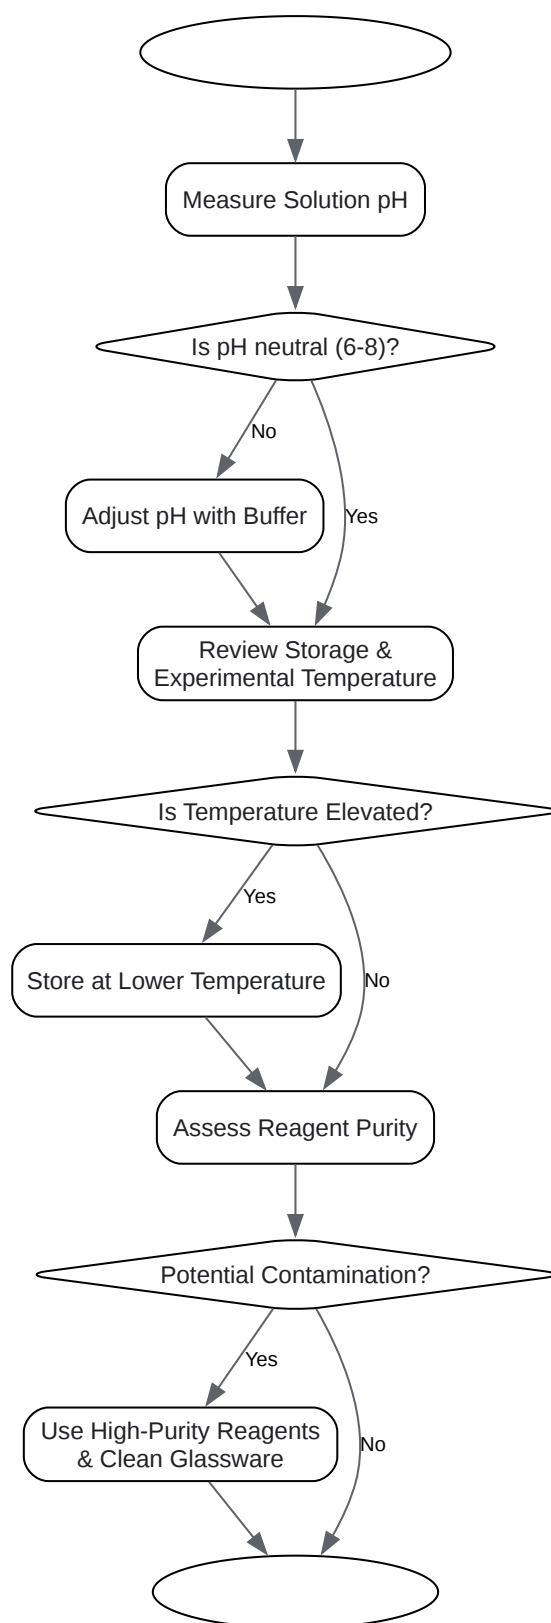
Measure Solution pH

Is pH neutral (6-8)?

No

Adjust pH with Buffer

Yes

Review Storage & Experimental Temperature

Is Temperature Elevated?

Yes

Store at Lower Temperature

No

Assess Reagent Purity

Potential Contamination?

Yes

Use High-Purity Reagents & Clean Glassware

No